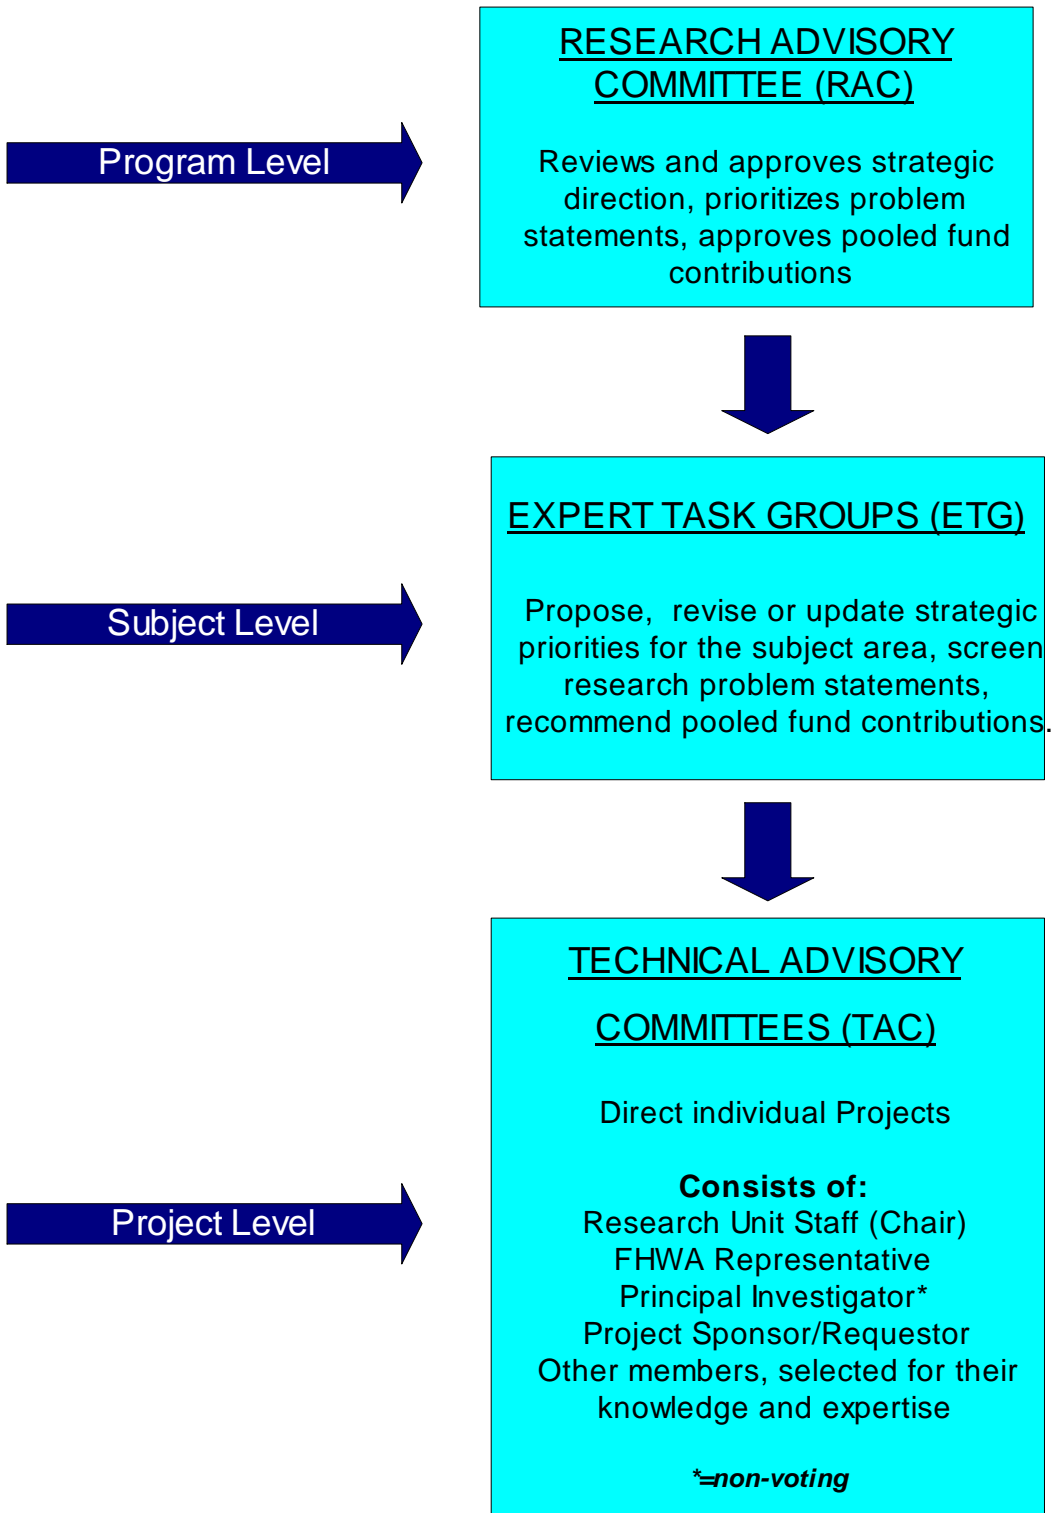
Program Level

RESEARCH ADVISORY COMMITTEE (RAC)

Reviews and approves strategic direction, prioritizes problem statements, approves pooled fund contributions

Subject Level

EXPERT TASK GROUPS (ETG)

Propose, revise or update strategic priorities for the subject area, screen research problem statements, recommend pooled fund contributions.

Project Level

TECHNICAL ADVISORY

COMMITTEES (TAC)

Direct individual Projects

**Consists of:**
Research Unit Staff (Chair)
FHWA Representative
Principal Investigator*
Project Sponsor/Requestor
Other members, selected for their knowledge and expertise

***=non-voting***